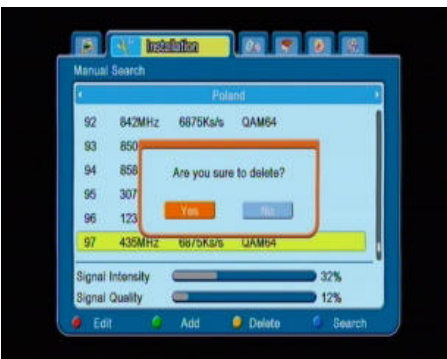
Installation

Manual Search

Poland

92 842MHz 6875Ks/s QAM64
93 850
94 858
95 307
96 123
97 435MHz 6875Ks/s QAM64

Are you sure to delete?

Yes No

Signal Intensity 32%
Signal Quality 12%

Edit Add Delete Search